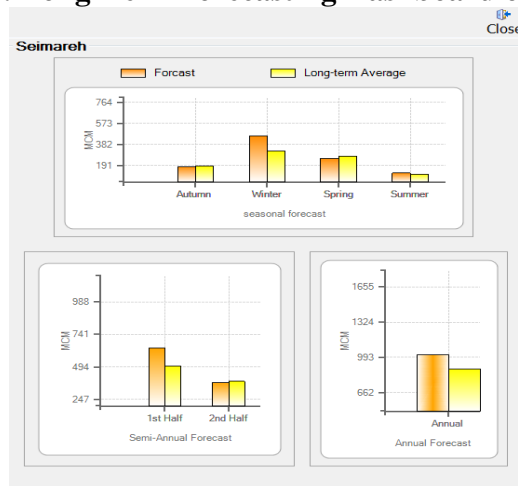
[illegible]
Close
Seimareh

Forcast
Long-term Average

764
573
382
191
MCM
Autumn
Winter
Spring
Summer
seasonal forecast

988
741
494
247
MCM
1st Half
2nd Half
Semi-Annual Forecast

1655
1324
993
662
MCM
Annual
Annual Forecast